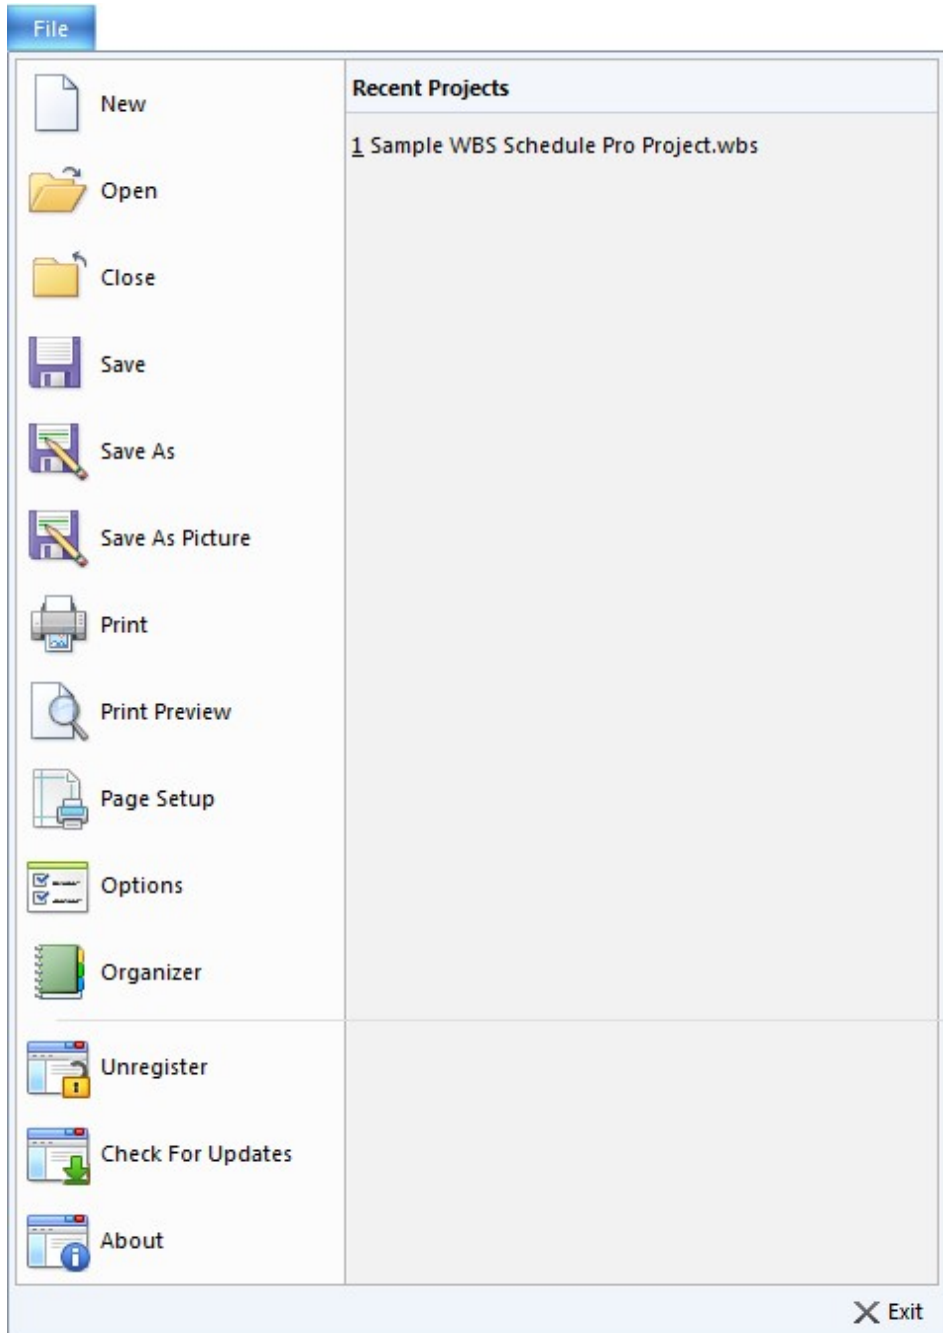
File

New

Open

Close

Save

Save As

Save As Picture

Print

Print Preview

Page Setup

Options

Organizer

Unregister

Check For Updates

About

Recent Projects

1 Sample WBS Schedule Pro Project.wbs

Exit